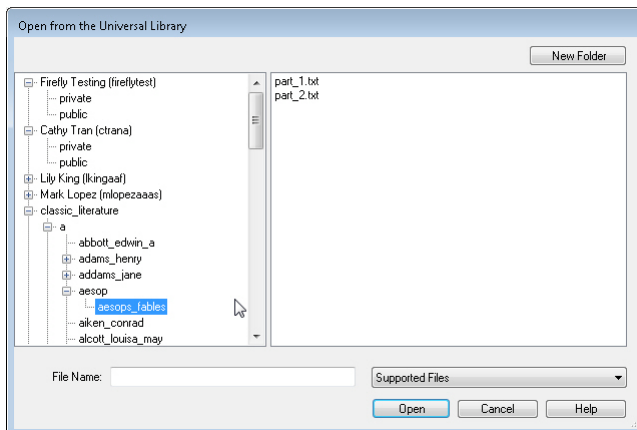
Open from the Universal Library

New Folder

Firefly Testing (fireflytest)
private
public
Cathy Tran (ctrana)
private
public
Lily King (lkingaaf)
Mark Lopez (mlopezaaas)
classic_literature
a
abbott_edwin_a
adams_henry
addams_jane
aesop
aesops_fables
aiken_conrad
alcott_louisa_may

part_1.txt
part_2.txt

File Name:

Supported Files

Open

Cancel

Help